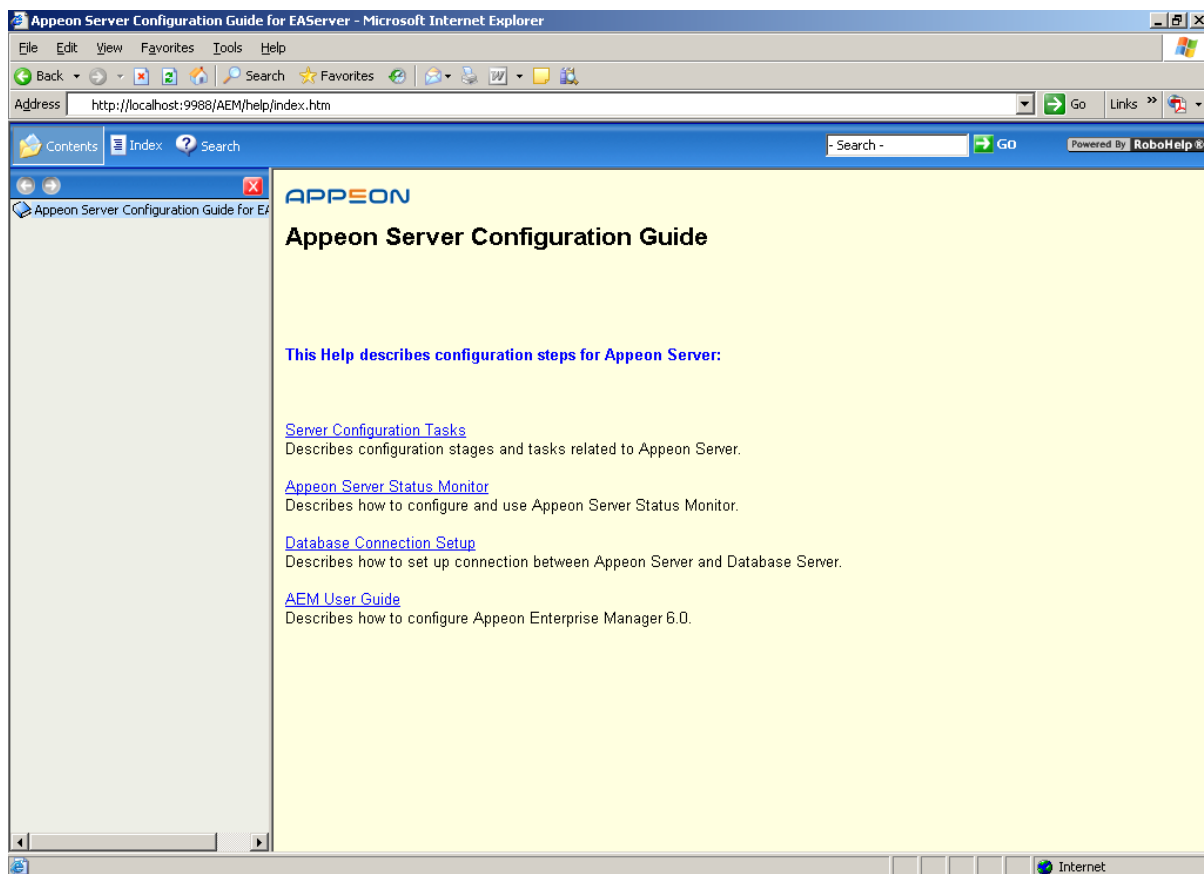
Appeon Server Configuration Guide for EAServer - Microsoft Internet Explorer

File Edit View Favorites Tools Help

Back Search Favorites

Address http://localhost:9988/AEM/help/index.htm Go Links

Contents Index Search - Search - GO Powered By RoboHelp

Appeon Server Configuration Guide for EA

APPEON

Appeon Server Configuration Guide

This Help describes configuration steps for Appeon Server:

Server Configuration Tasks
Describes configuration stages and tasks related to Appeon Server.

Appeon Server Status Monitor
Describes how to configure and use Appeon Server Status Monitor.

Database Connection Setup
Describes how to set up connection between Appeon Server and Database Server.

AEM User Guide
Describes how to configure Appeon Enterprise Manager 6.0.

Internet